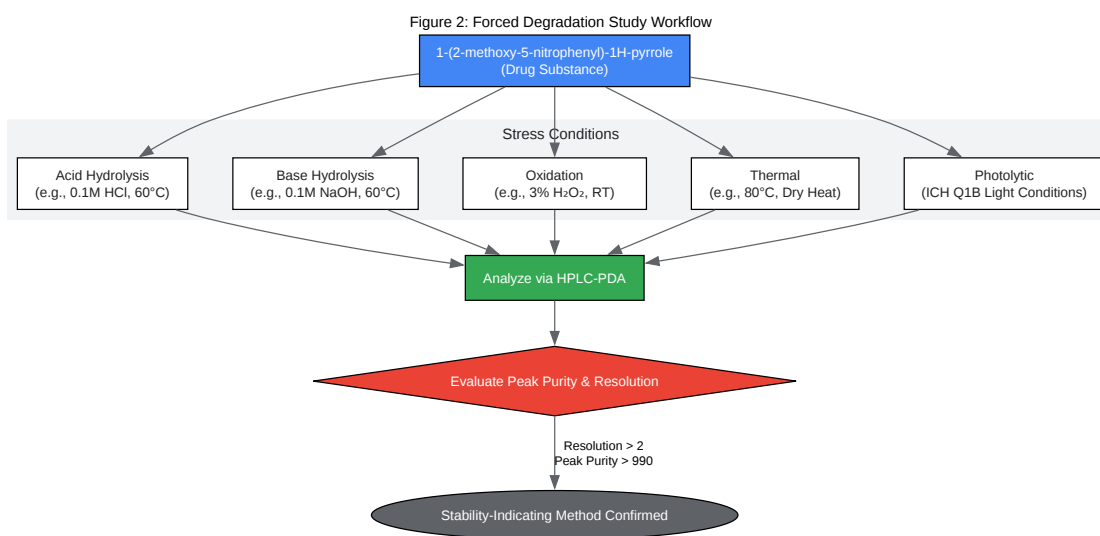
Figure 2: Forced Degradation Study Workflow

1-(2-methoxy-5-nitrophenyl)-1H-pyrrole
(Drug Substance)

Stress Conditions

Acid Hydrolysis
(e.g., 0.1M HCl, 60°C)

Base Hydrolysis
(e.g., 0.1M NaOH, 60°C)

Oxidation
(e.g., 3% $H_2O_2$, RT)

Thermal
(e.g., 80°C, Dry Heat)

Photolytic
(ICH Q1B Light Conditions)

Analyze via HPLC-PDA

Evaluate Peak Purity & Resolution

Resolution > 2
Peak Purity > 990

Stability-Indicating Method Confirmed